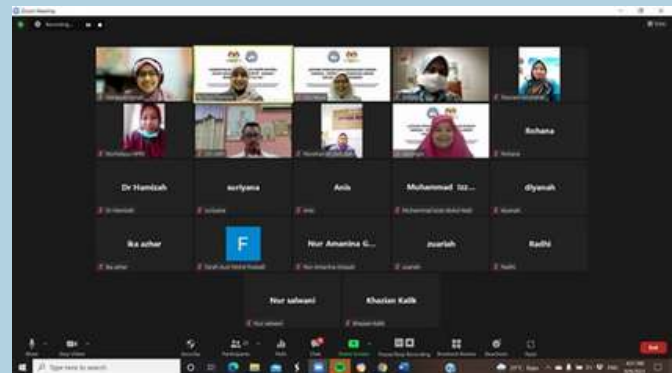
Zoom Meeting

Recording...

View

Rohana

Rohana

Dr Hamizah

Dr Hamizah

auriyana

auriyana

Anis

Anis

Muhammad Izz...

Muhammad Izzat Abdul Nasir

diyanah

diyanah

ika azhar

ika azhar

F

Nur Amanina G...

Nur Amanina Ghazali

zuariah

zuariah

Radhi

Radhi

Nur salwani

Nur salwani

Khazian Kalik

Khazian Kalik

Mute

Stop Video

Security

Participants

Polls

Chat

Share Screen

Pause/Stop Recording

Breakout Rooms

Reactions

Apps

End

Type here to search